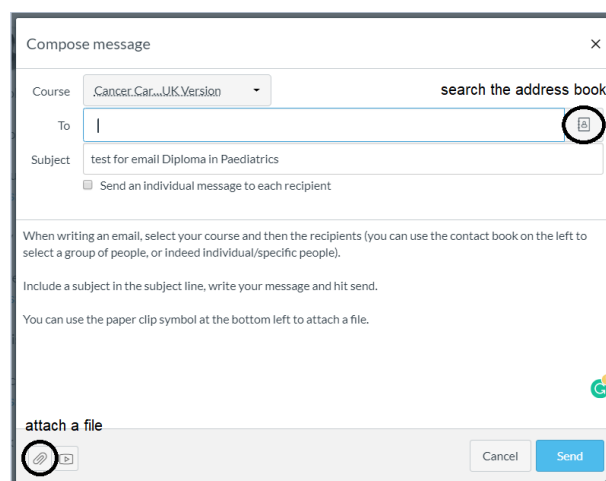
Compose message

×

Course Cancer Car...UK Version

search the address book

To |

Subject test for email Diploma in Paediatrics

Send an individual message to each recipient

When writing an email, select your course and then the recipients (you can use the contact book on the left to select a group of people, or indeed individual/specific people).

Include a subject in the subject line, write your message and hit send.

You can use the paper clip symbol at the bottom left to attach a file.

attach a file

Cancel Send